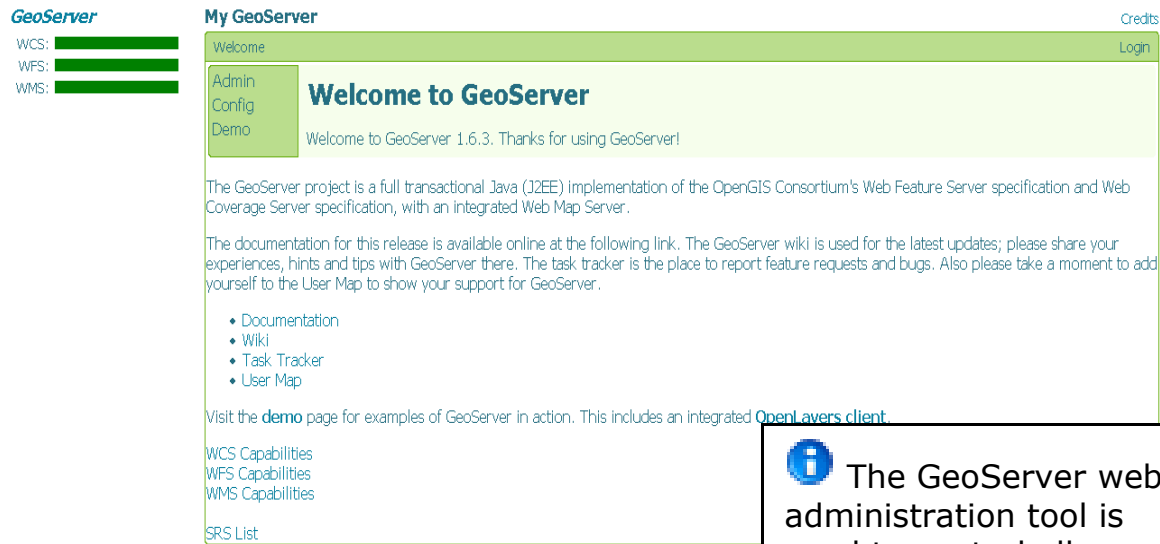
GeoServer

WCS:
WFS:
WMS:

My GeoServer

Credits

Welcome

Login

Admin
Config
Demo

Welcome to GeoServer

Welcome to GeoServer 1.6.3. Thanks for using GeoServer!

The GeoServer project is a full transactional Java (J2EE) implementation of the OpenGIS Consortium's Web Feature Server specification and Web Coverage Server specification, with an integrated Web Map Server.

The documentation for this release is available online at the following link. The GeoServer wiki is used for the latest updates; please share your experiences, hints and tips with GeoServer there. The task tracker is the place to report feature requests and bugs. Also please take a moment to add yourself to the User Map to show your support for GeoServer.

• Documentation
• Wiki
• Task Tracker
• User Map

Visit the demo page for examples of GeoServer in action. This includes an integrated OpenLayers client.

WCS Capabilities
WFS Capabilities
WMS Capabilities

SRS List

The GeoServer web administration tool is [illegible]